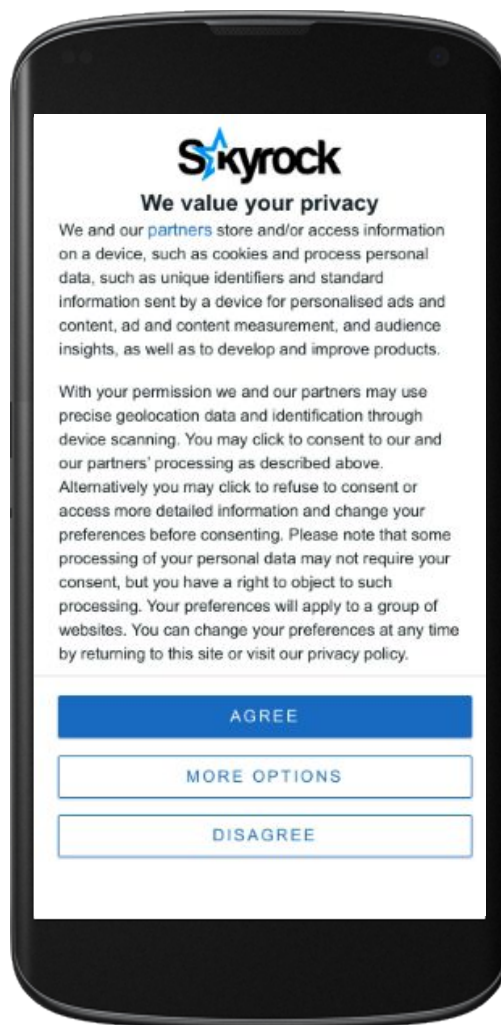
Skyrock

We value your privacy

We and our partners store and/or access information on a device, such as cookies and process personal data, such as unique identifiers and standard information sent by a device for personalised ads and content, ad and content measurement, and audience insights, as well as to develop and improve products.

With your permission we and our partners may use precise geolocation data and identification through device scanning. You may click to consent to our and our partners' processing as described above. Alternatively you may click to refuse to consent or access more detailed information and change your preferences before consenting. Please note that some processing of your personal data may not require your consent, but you have a right to object to such processing. Your preferences will apply to a group of websites. You can change your preferences at any time by returning to this site or visit our privacy policy.

AGREE

MORE OPTIONS

DISAGREE